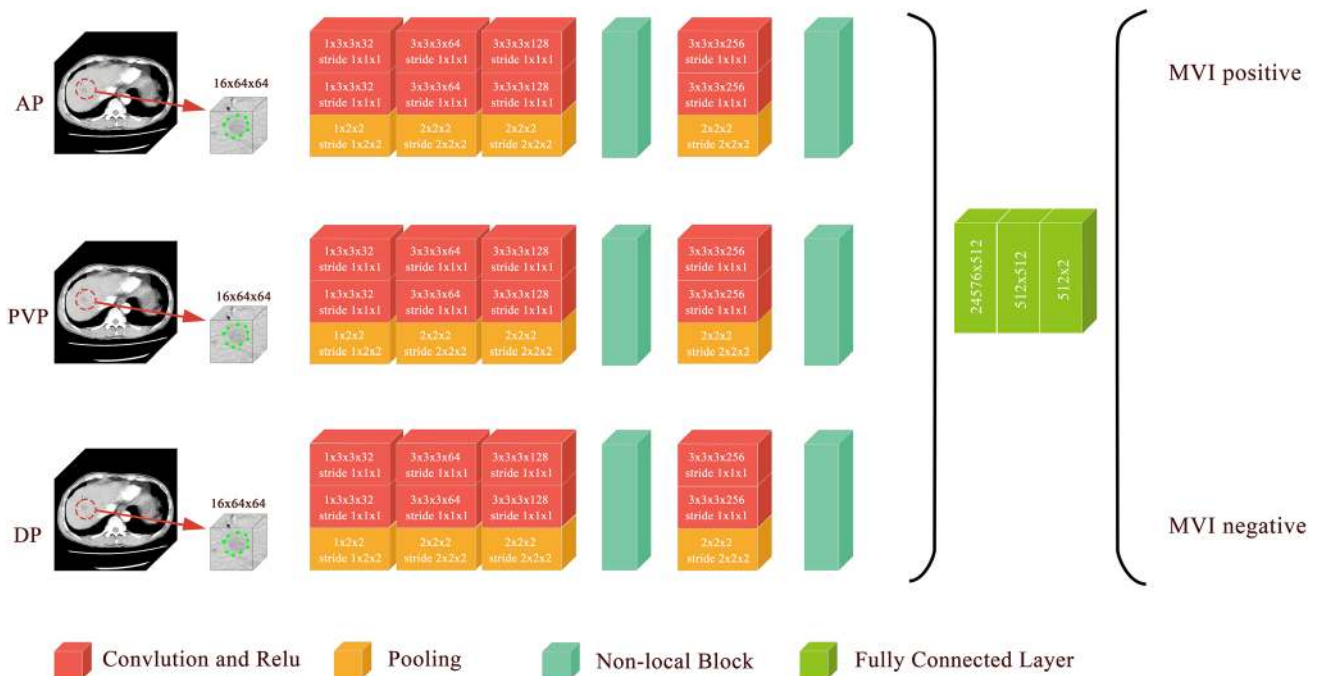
AP

16x64x64

1x3x3x32
stride 1x1x1

3x3x3x64
stride 1x1x1

3x3x3x128
stride 1x1x1

3x3x3x256
stride 1x1x1

1x3x3x32
stride 1x1x1

3x3x3x64
stride 1x1x1

3x3x3x128
stride 1x1x1

3x3x3x256
stride 1x1x1

1x2x2
stride 1x2x2

2x2x2
stride 2x2x2

2x2x2
stride 2x2x2

2x2x2
stride 2x2x2

PVP

16x64x64

1x3x3x32
stride 1x1x1

3x3x3x64
stride 1x1x1

3x3x3x128
stride 1x1x1

3x3x3x256
stride 1x1x1

1x3x3x32
stride 1x1x1

3x3x3x64
stride 1x1x1

3x3x3x128
stride 1x1x1

3x3x3x256
stride 1x1x1

1x2x2
stride 1x2x2

2x2x2
stride 2x2x2

2x2x2
stride 2x2x2

2x2x2
stride 2x2x2

DP

16x64x64

1x3x3x32
stride 1x1x1

3x3x3x64
stride 1x1x1

3x3x3x128
stride 1x1x1

3x3x3x256
stride 1x1x1

1x3x3x32
stride 1x1x1

3x3x3x64
stride 1x1x1

3x3x3x128
stride 1x1x1

3x3x3x256
stride 1x1x1

1x2x2
stride 1x2x2

2x2x2
stride 2x2x2

2x2x2
stride 2x2x2

2x2x2
stride 2x2x2

24576x512

512x512

512x2

MVI positive

MVI negative

Convlution and Relu

Pooling

Non-local Block

Fully Connected Layer